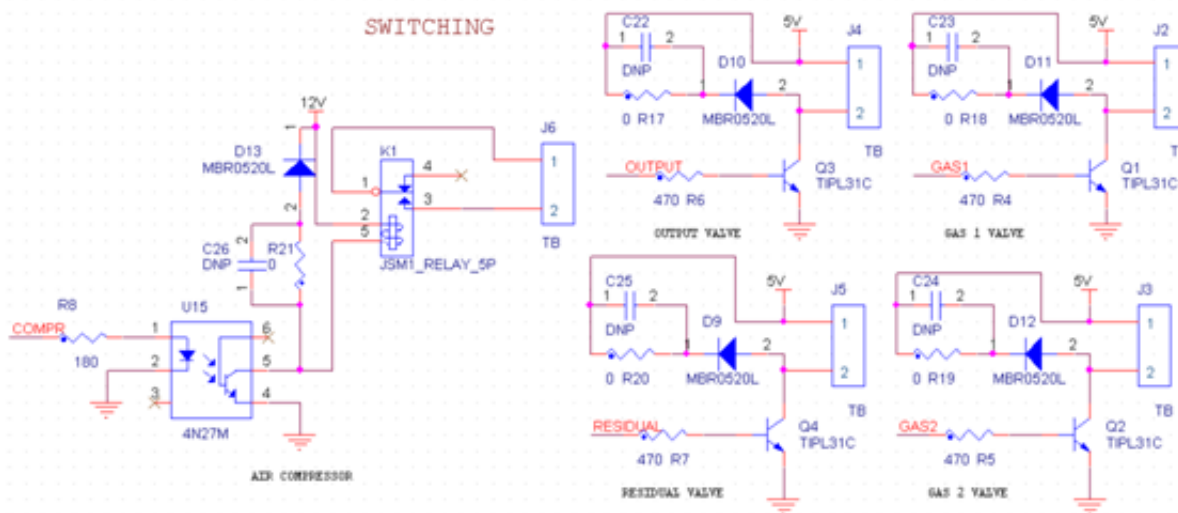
SWITCHING

12V
D13
MBR0520L
1
2
C26
DNP
2
0
1
R21
K1
1
2
5
4
3
JSM1_RELAY_5P
J6
1
2
TB
R8
COMPR
180
U15
1
2
3
6
5
4
4N27M
AIR COMPRESSOR

C22
1
2
DNP
0 R17
D10
1
2
MBR0520L
5V
J4
1
2
TB
OUTPUT
470 R6
Q3
TIPL31C
OUTPUT VALVE

C23
1
2
DNP
0 R18
D11
1
2
MBR0520L
5V
J2
1
2
T
GAS1
470 R4
Q1
TIPL31C
GAS 1 VALVE

C25
1
2
DNP
0 R20
D9
1
2
MBR0520L
5V
J5
1
2
TB
RESIDUAL
470 R7
Q4
TIPL31C
RESIDUAL VALVE

C24
1
2
DNP
0 R19
D12
1
2
MBR0520L
5V
J3
1
2
TB
GAS2
470 R5
Q2
TIPL31C
GAS 2 VALVE